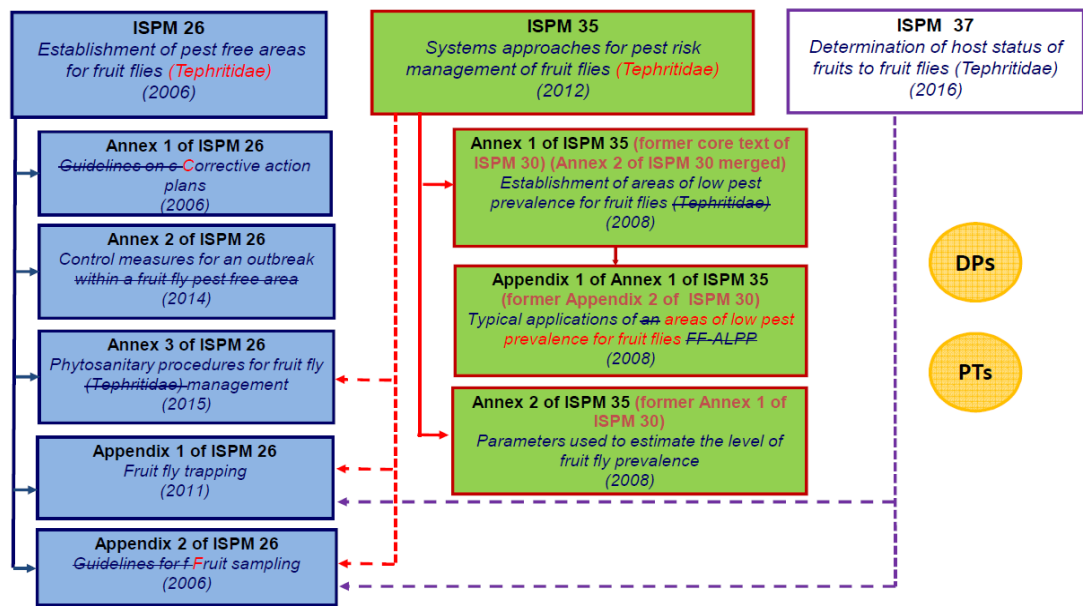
ISPM 26
Establishment of pest free areas for fruit flies (Tephritidae)
(2006)

Annex 1 of ISPM 26
Guidelines on c Corrective action plans
(2006)

Annex 2 of ISPM 26
Control measures for an outbreak within a fruit fly pest free area
(2014)

Annex 3 of ISPM 26
Phytosanitary procedures for fruit fly (Tephritidae) management
(2015)

Appendix 1 of ISPM 26
Fruit fly trapping
(2011)

Appendix 2 of ISPM 26
Guidelines for f Fruit sampling
(2006)

ISPM 35
Systems approaches for pest risk management of fruit flies (Tephritidae)
(2012)

Annex 1 of ISPM 35 (former core text of ISPM 30) (Annex 2 of ISPM 30 merged)
Establishment of areas of low pest prevalence for fruit flies (Tephritidae)
(2008)

Appendix 1 of Annex 1 of ISPM 35 (former Appendix 2 of ISPM 30)
Typical applications of an areas of low pest prevalence for fruit flies FF-ALPP
(2008)

Annex 2 of ISPM 35 (former Annex 1 of ISPM 30)
Parameters used to estimate the level of fruit fly prevalence
(2008)

ISPM 37
Determination of host status of fruits to fruit flies (Tephritidae)
(2016)

DPs

PTs